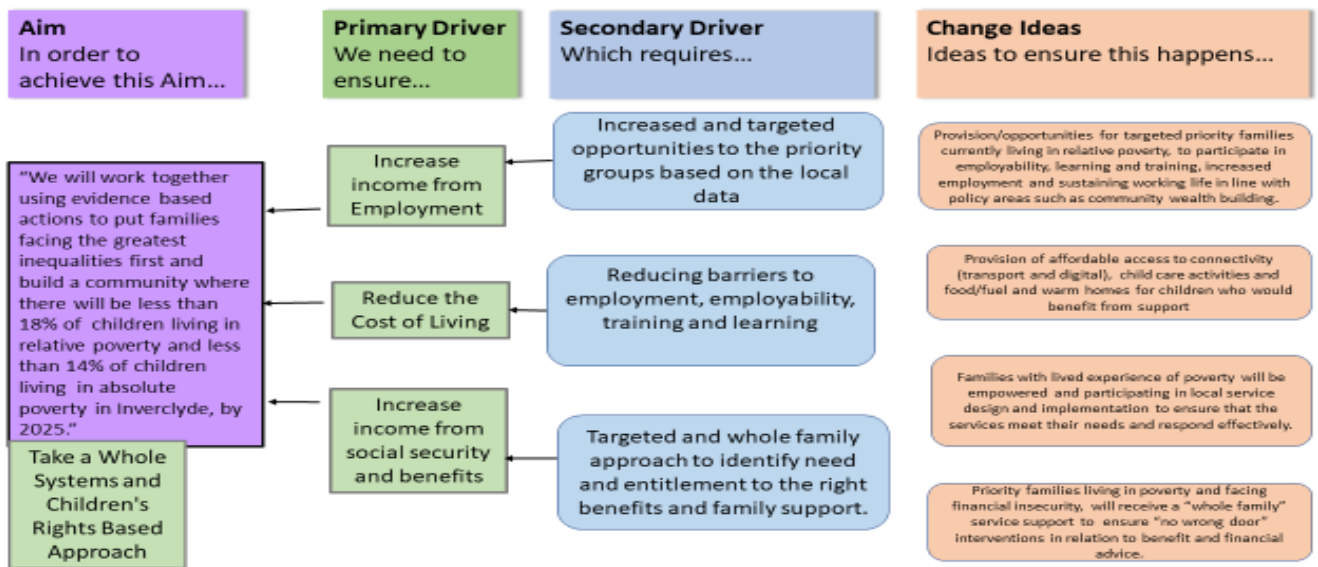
Aim
In order to achieve this Aim...

Primary Driver
We need to ensure...

Secondary Driver
Which requires...

Change Ideas
Ideas to ensure this happens...

"We will work together using evidence based actions to put families facing the greatest inequalities first and build a community where there will be less than 18% of children living in relative poverty and less than 14% of children living in absolute poverty in Inverclyde, by 2025."

Take a Whole Systems and Children's Rights Based Approach

Increase income from Employment

Reduce the Cost of Living

Increase income from social security and benefits

Increased and targeted opportunities to the priority groups based on the local data

Reducing barriers to employment, employability, training and learning

Targeted and whole family approach to identify need and entitlement to the right benefits and family support.

Provision/opportunities for targeted priority families currently living in relative poverty, to participate in employability, learning and training, increased employment and sustaining working life in line with policy areas such as community wealth building.

Provision of affordable access to connectivity (transport and digital), child care activities and food/fuel and warm homes for children who would benefit from support

Families with lived experience of poverty will be empowered and participating in local service design and implementation to ensure that the services meet their needs and respond effectively.

Priority families living in poverty and facing financial insecurity, will receive a "whole family" service support to ensure "no wrong door" interventions in relation to benefit and financial advice.